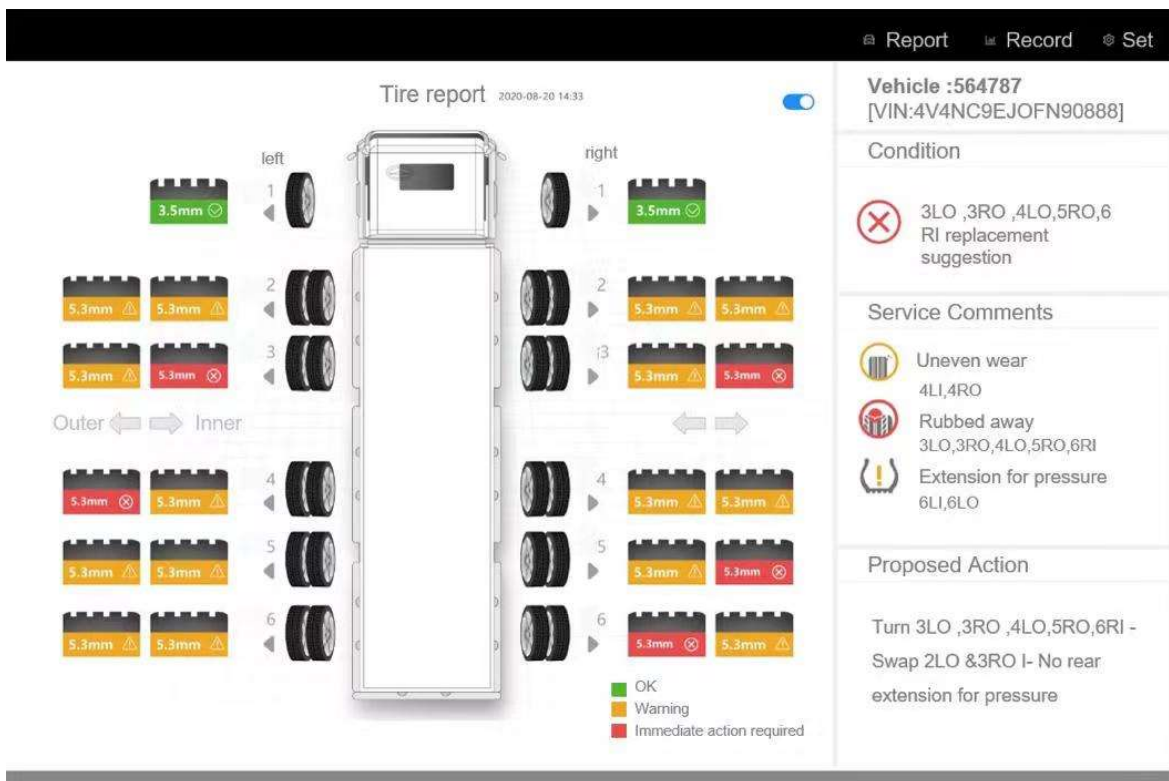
Report Record Set

Tire report 2020-08-20 14:33

left

right

1
3.5mm

1
3.5mm

2
5.3mm 5.3mm

2
5.3mm 5.3mm

3
5.3mm 5.3mm

i3
5.3mm 5.3mm

Outer Inner

4
5.3mm 5.3mm

4
5.3mm 5.3mm

5
5.3mm 5.3mm

5
5.3mm 5.3mm

6
5.3mm 5.3mm

6
5.3mm 5.3mm

OK
Warning
Immediate action required

Vehicle :564787
[VIN:4V4NC9EJOFN90888]

Condition

3LO ,3RO ,4LO,5RO,6 RI replacement suggestion

Service Comments

Uneven wear
4LI,4RO

Rubbed away
3LO,3RO,4LO,5RO,6RI

Extension for pressure
6LI,6LO

Proposed Action

Turn 3LO ,3RO ,4LO,5RO,6RI - Swap 2LO &3RO I- No rear extension for pressure